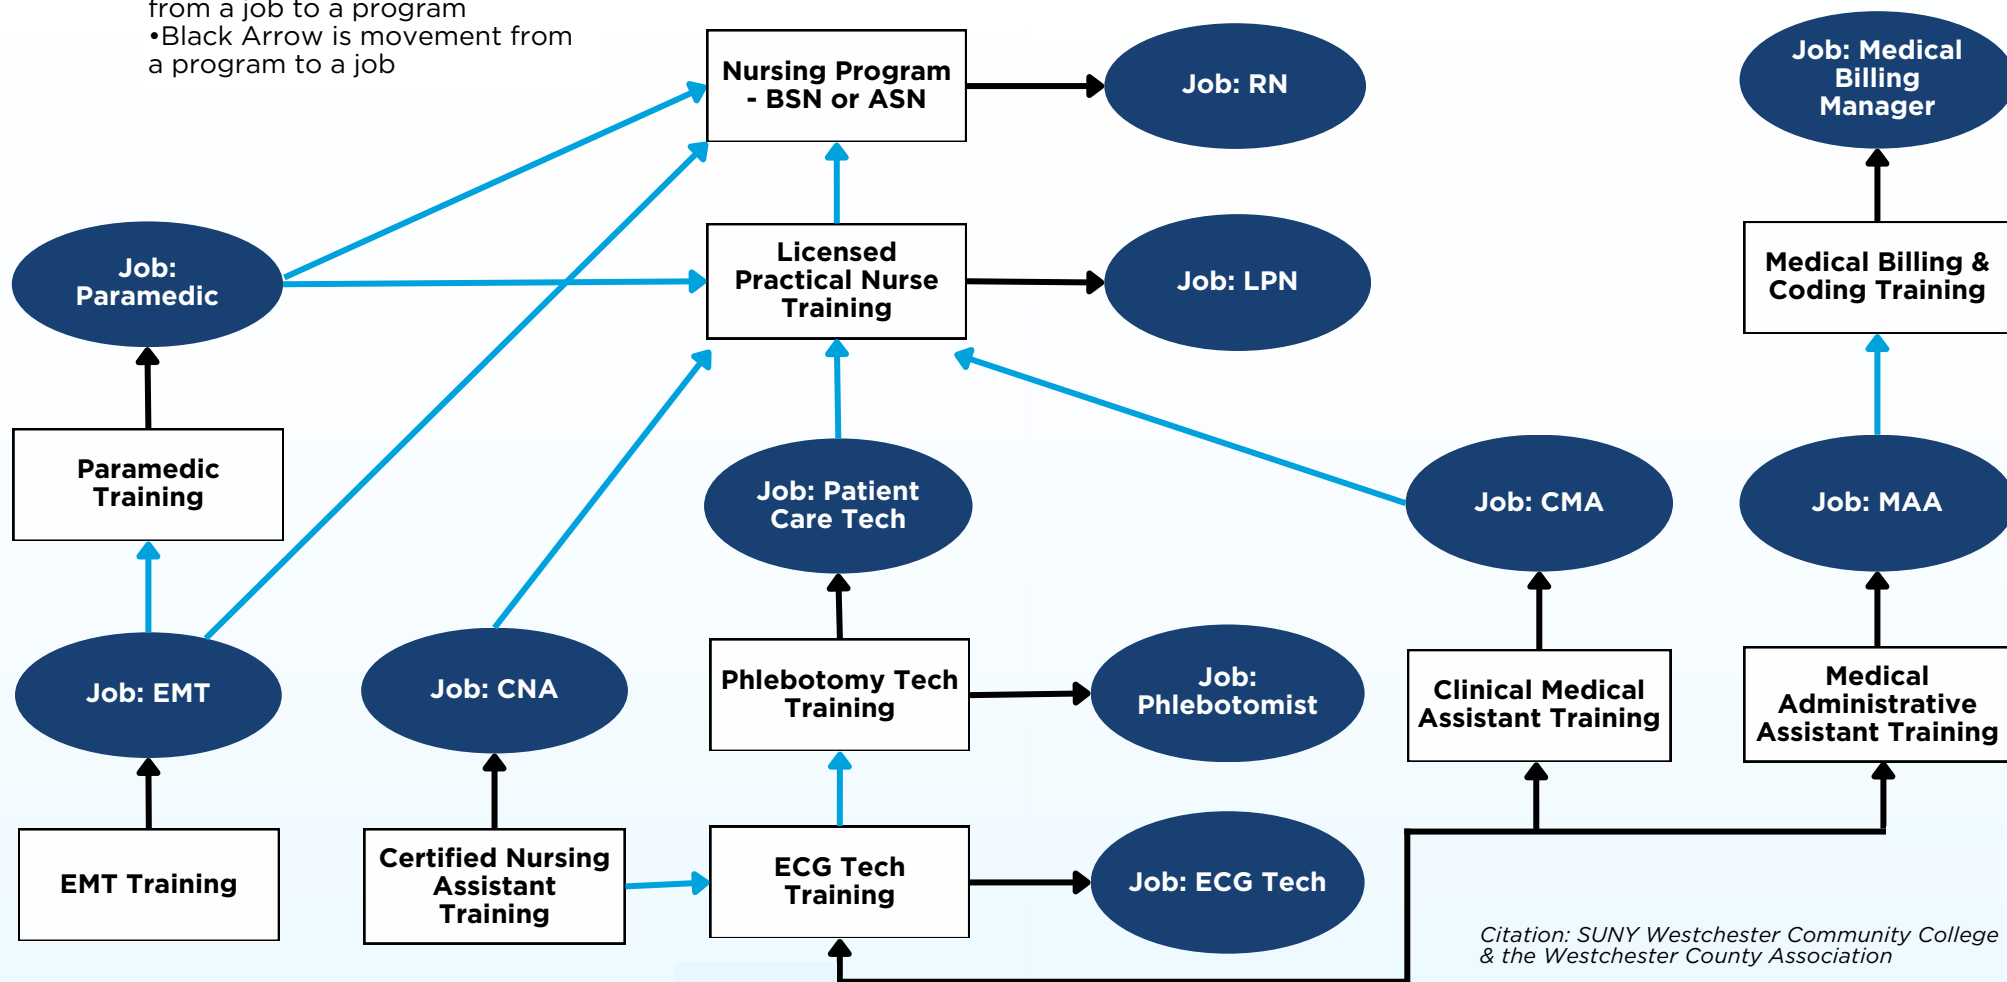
from a job to a program
•Black Arrow is movement from a program to a job

Nursing Program - BSN or ASN

Job: RN

Job: Medical Billing Manager

Job: Paramedic

Licensed Practical Nurse Training

Job: LPN

Medical Billing & Coding Training

Paramedic Training

Job: Patient Care Tech

Job: CMA

Job: MAA

Job: EMT

Job: CNA

Phlebotomy Tech Training

Job: Phlebotomist

Clinical Medical Assistant Training

Medical Administrative Assistant Training

EMT Training

Certified Nursing Assistant Training

ECG Tech Training

Job: ECG Tech

Citation: SUNY Westchester Community College & the Westchester County Association